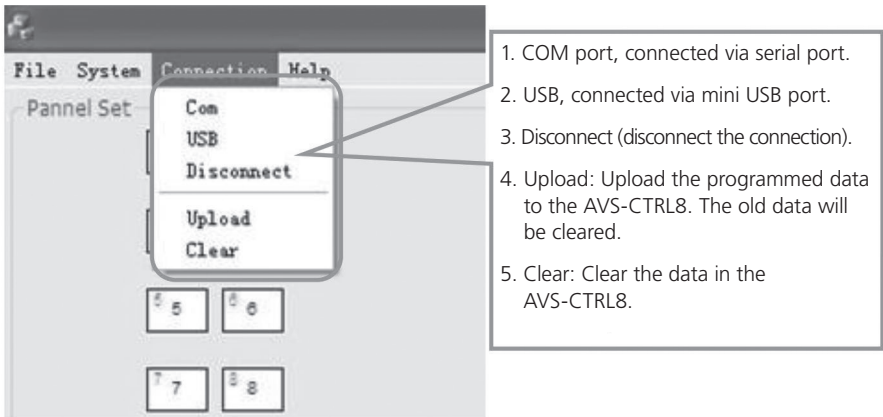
File System Connection Help

Pannel Set

Com
USB
Disconnect
Upload
Clear

5 5
6 6
7 7
8 8

1. COM port, connected via serial port.

2. USB, connected via mini USB port.

3. Disconnect (disconnect the connection).

4. Upload: Upload the programmed data to the AVS-CTRL8. The old data will be cleared.

5. Clear: Clear the data in the AVS-CTRL8.